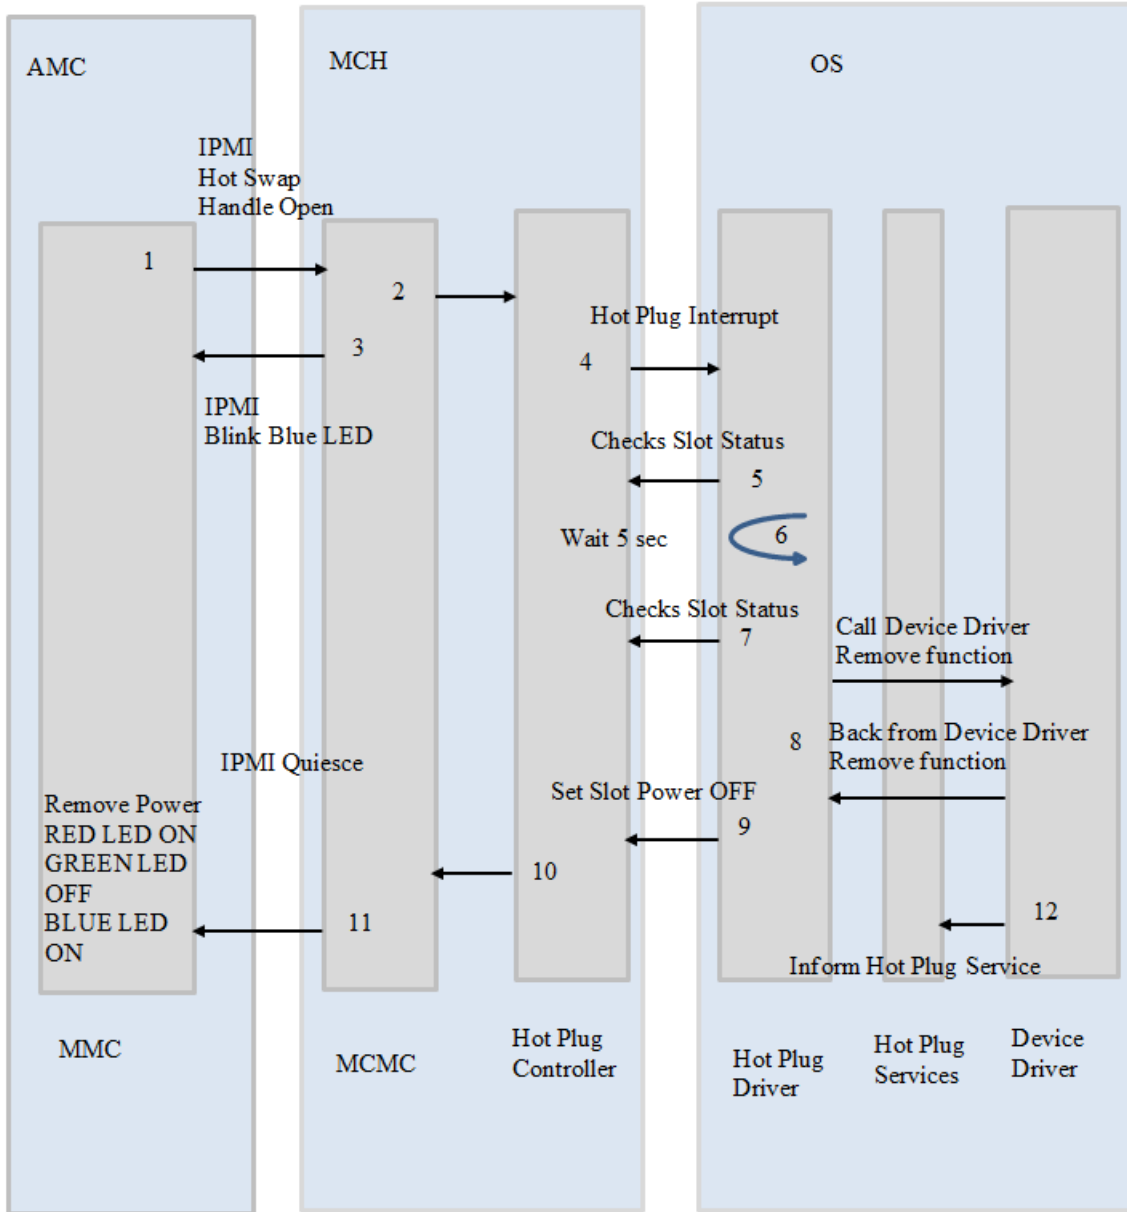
AMC

MCH

OS

IPMI
Hot Swap
Handle Open

1

2

3

IPMI
Blink Blue LED

Hot Plug Interrupt

4

Checks Slot Status

5

Wait 5 sec

6

Checks Slot Status

7

Call Device Driver
Remove function

8

Back from Device Driver
Remove function

IPMI Quiesce

Remove Power
RED LED ON
GREEN LED OFF
BLUE LED ON

Set Slot Power OFF

9

10

11

12

Inform Hot Plug Service

MMC

MCMC

Hot Plug
Controller

Hot Plug
Driver

Hot Plug
Services

Device
Driver